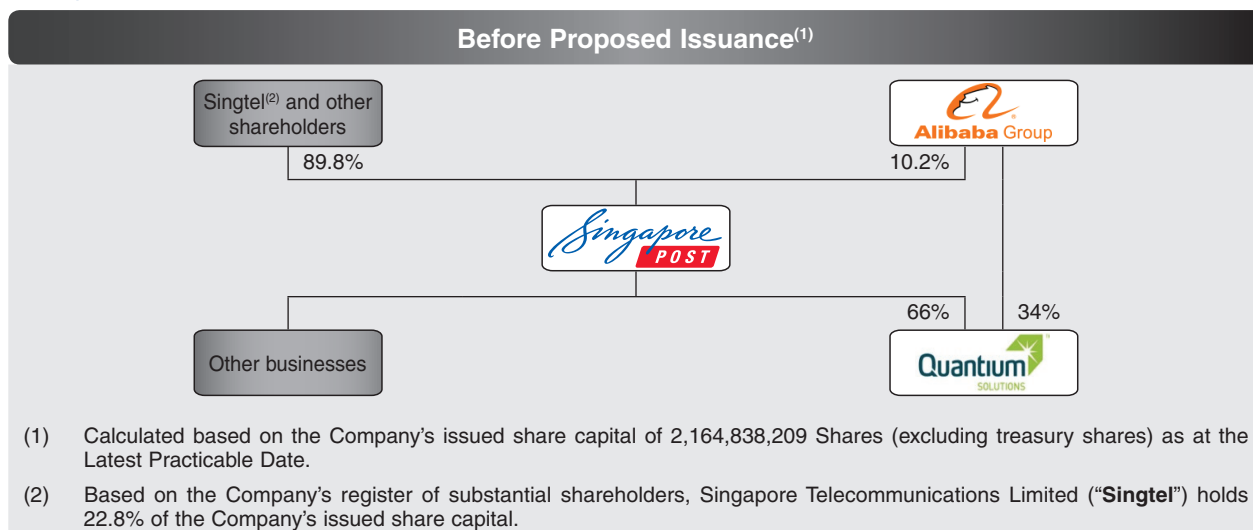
Before Proposed Issuance$^{(1)}$

Singtel$^{(2)}$ and other shareholders

Alibaba Group

89.8%

10.2%

Singapore POST

66%

34%

Other businesses

Quantium SOLUTIONS

(1) Calculated based on the Company's issued share capital of 2,164,838,209 Shares (excluding treasury shares) as at the Latest Practicable Date.

(2) Based on the Company's register of substantial shareholders, Singapore Telecommunications Limited ("**Singtel**") holds 22.8% of the Company's issued share capital.